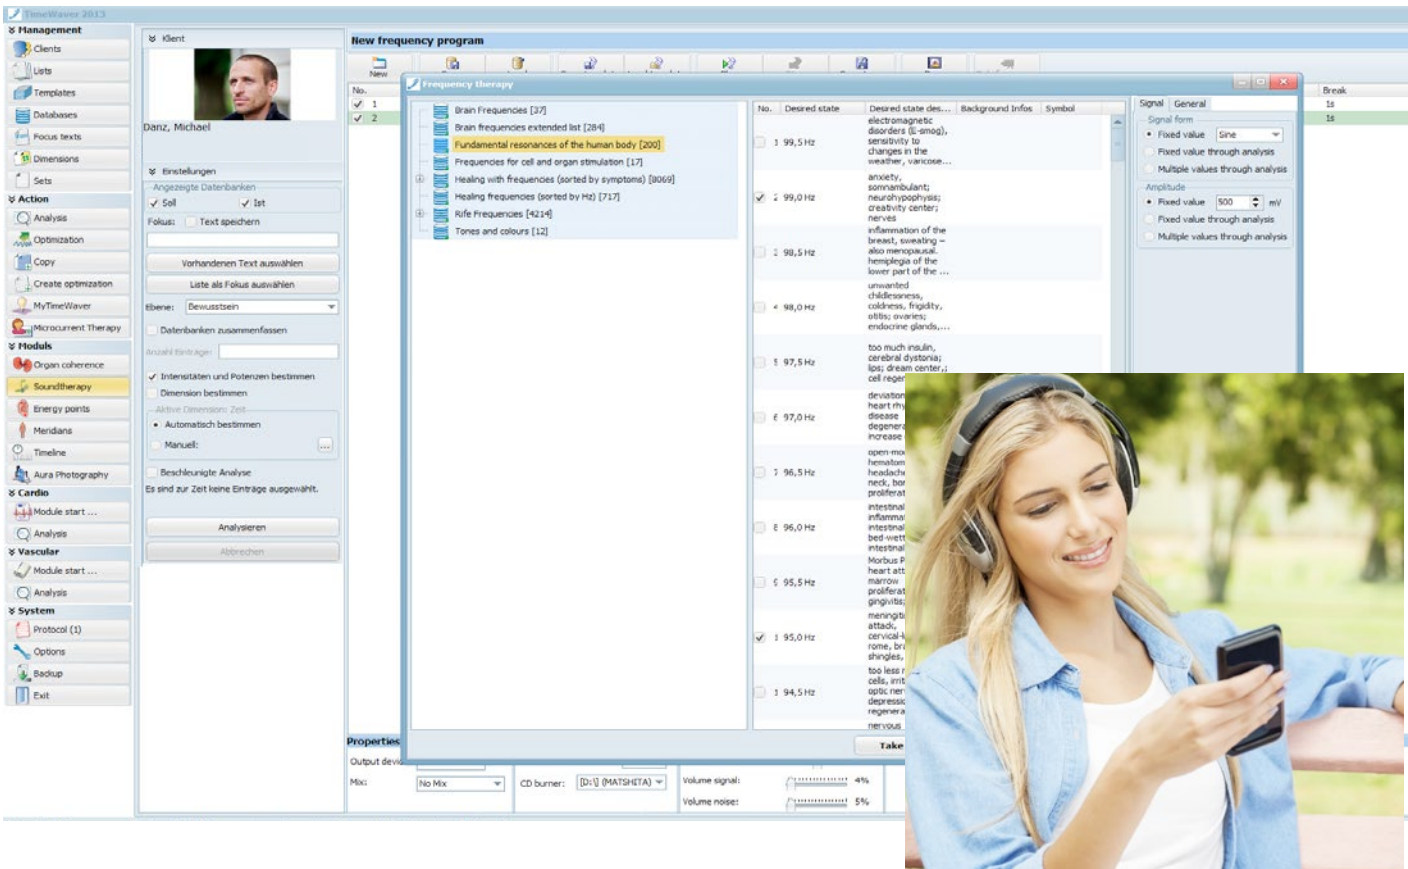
TimeWaver 2013

Management
Clients
Lists
Templates
Databases
Focus texts
Dimensions
Sets
Action
Analysis
Optimization
Copy
Create optimization
MyTimeWaver
Microcurrent Therapy
Moduls
Organ coherence
Soundtherapy
Energy points
Meridians
Timeline
Aura Photography
Cardio
Module start ...
Analysis
Vascular
Module start ...
Analysis
System
Protocol (1)
Options
Backup
Exit

Klient
Danz, Michael
Einstellungen
Angezeigte Datenbanken
Soll
Ist
Fokus:
Text speichern
Vorhandenen Text auswählen
Liste als Fokus auswählen
Ebene: Bewusstsein
Datenbanken zusammenfassen
Anzahl Einträge:
Intensitäten und Potenzen bestimmen
Dimension bestimmen
Aktive Dimension: Zeit
Automatisch bestimmen
Manuell:
Beschleunigte Analyse
Es sind zur Zeit keine Einträge ausgewählt.
Analysieren
Abbrechen

New frequency program
New
No.
1
2
Break
1s
1s

Frequency therapy
Brain Frequencies [37]
Brain frequencies extended list [284]
Fundamental resonances of the human body [200]
Frequencies for cell and organ stimulation [17]
Healing with frequencies (sorted by symptoms) [8069]
Healing frequencies (sorted by Hz) [717]
Rife Frequencies [4214]
Tones and colours [12]

| No. | Desired state | Desired state des... | Background Infos | Symbol |
|---|---|---|---|---|
| 1 | 99,5 Hz | electromagnetic disorders (E-smog), sensitivity to changes in the weather, varicose... | | |
| 2 | 99,0 Hz | anxiety, somnambulant; neurohypophysis; creativity center; nerves | | |
| 3 | 98,5 Hz | inflammation of the breast, sweating – also menopausal. hemiplegia of the lower part of the ... | | |
| 4 | 98,0 Hz | unwanted childlessness, coldness, frigidity, otitis; ovaries; endocrine glands,... | | |
| 5 | 97,5 Hz | too much insulin, cerebral dystonia; lips; dream center,; cell reger | | |
| 6 | 97,0 Hz | deviation heart rhy disease degenera increase | | |
| 7 | 96,5 Hz | open-mo hematom headach neck, bor proliferat | | |
| 8 | 96,0 Hz | intestinal inflamma intestinal bed-wett intestinal | | |
| 9 | 95,5 Hz | Morbus P heart att marrow proliferat gingivitis; | | |
| 10 | 95,0 Hz | meningiti attack, cervical-l rome, bra shingles, | | |
| 11 | 94,5 Hz | too less r cells, irrit optic ner depressio regenera | | |
| | | nervous | | |

Signal General
Signal form
Fixed value Sine
Fixed value through analysis
Multiple values through analysis
Amplitude
Fixed value 500 mV
Fixed value through analysis
Multiple values through analysis

Take
Properties
Output devi
Mix: No Mix
CD burner: [D:\] (MATSHITA)
Volume signal: 4%
Volume noise: 5%